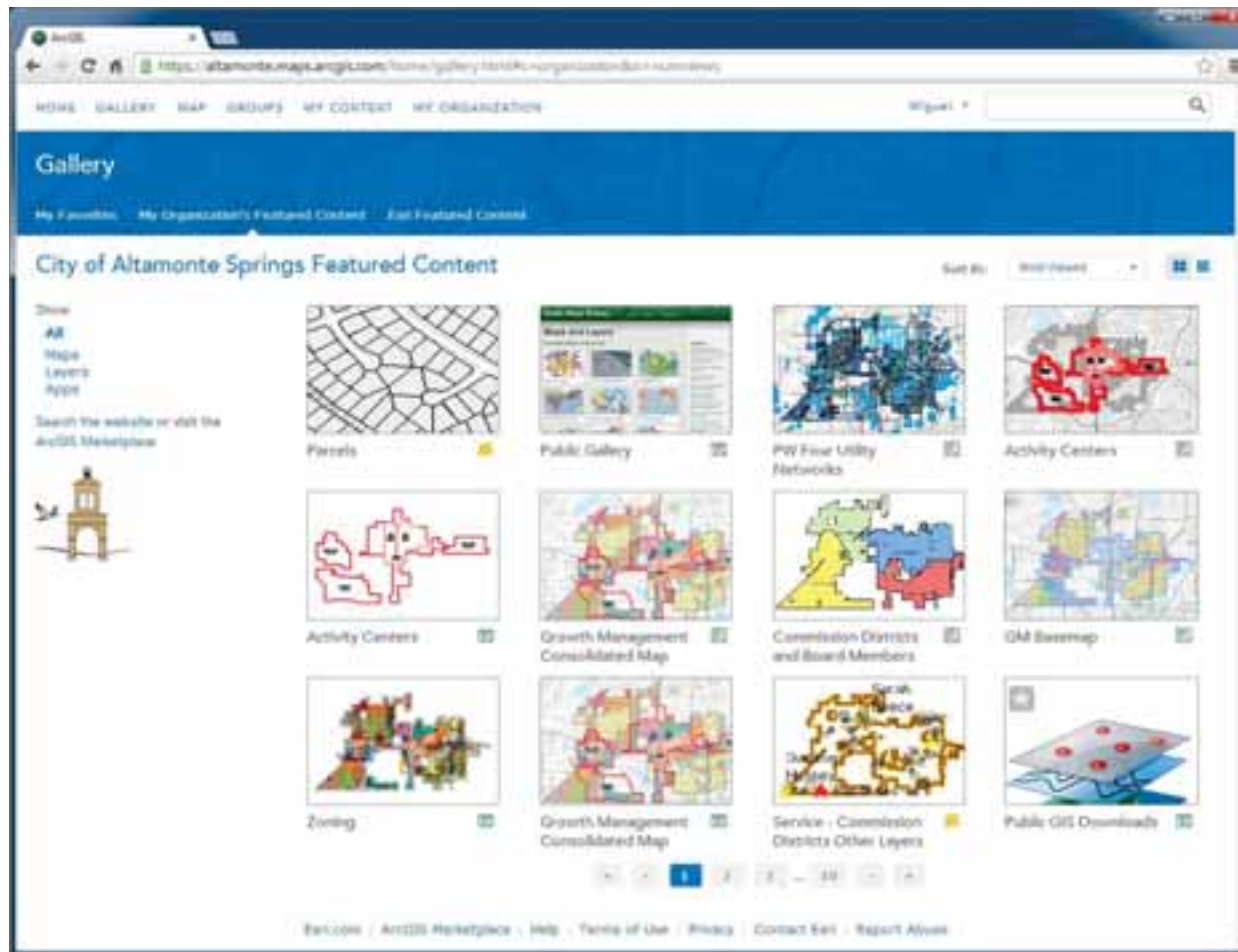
ArcGIS

https://altamonte.maps.arcgis.com/home/gallery.html#c=organization&o=numviews

HOME GALLERY MAP GROUPS MY CONTENT MY ORGANIZATION

Miguel ▾

Gallery

My Favorites My Organization's Featured Content Esri Featured Content

City of Altamonte Springs Featured Content

Sort By: Most Viewed

Show:
All
Maps
Layers
Apps

Search the website or visit the ArcGIS Marketplace

Parcels

Public Gallery

PW Four Utility Networks

Activity Centers

Activity Centers

Growth Management Consolidated Map

Commission Districts and Board Members

GM Basemap

Zoning

Growth Management Consolidated Map

Service - Commission Districts Other Layers

Public GIS Downloads

1 2 3 ... 10

Esri.com | ArcGIS Marketplace | Help | Terms of Use | Privacy | Contact Esri | Report Abuse